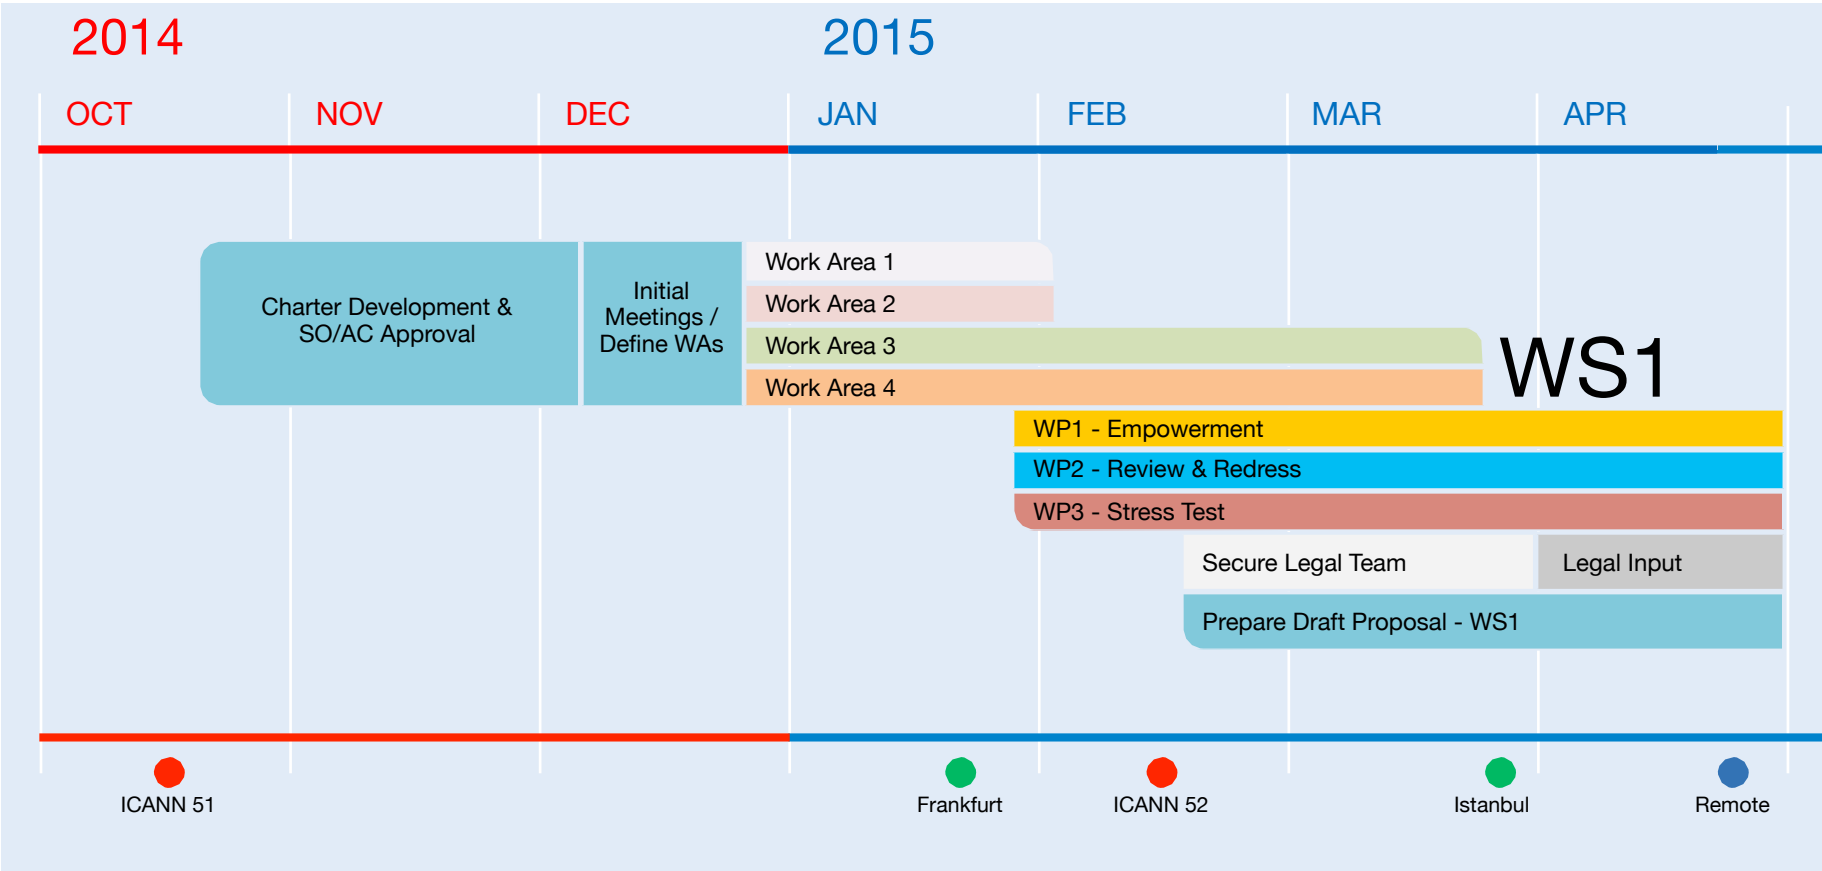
2014

2015

OCT NOV DEC JAN FEB MAR APR

Charter Development & SO/AC Approval

Initial Meetings / Define WAs

Work Area 1

Work Area 2

Work Area 3

Work Area 4

WS1

WP1 - Empowerment

WP2 - Review & Redress

WP3 - Stress Test

Secure Legal Team

Legal Input

Prepare Draft Proposal - WS1

ICANN 51

Frankfurt

ICANN 52

Istanbul

Remote